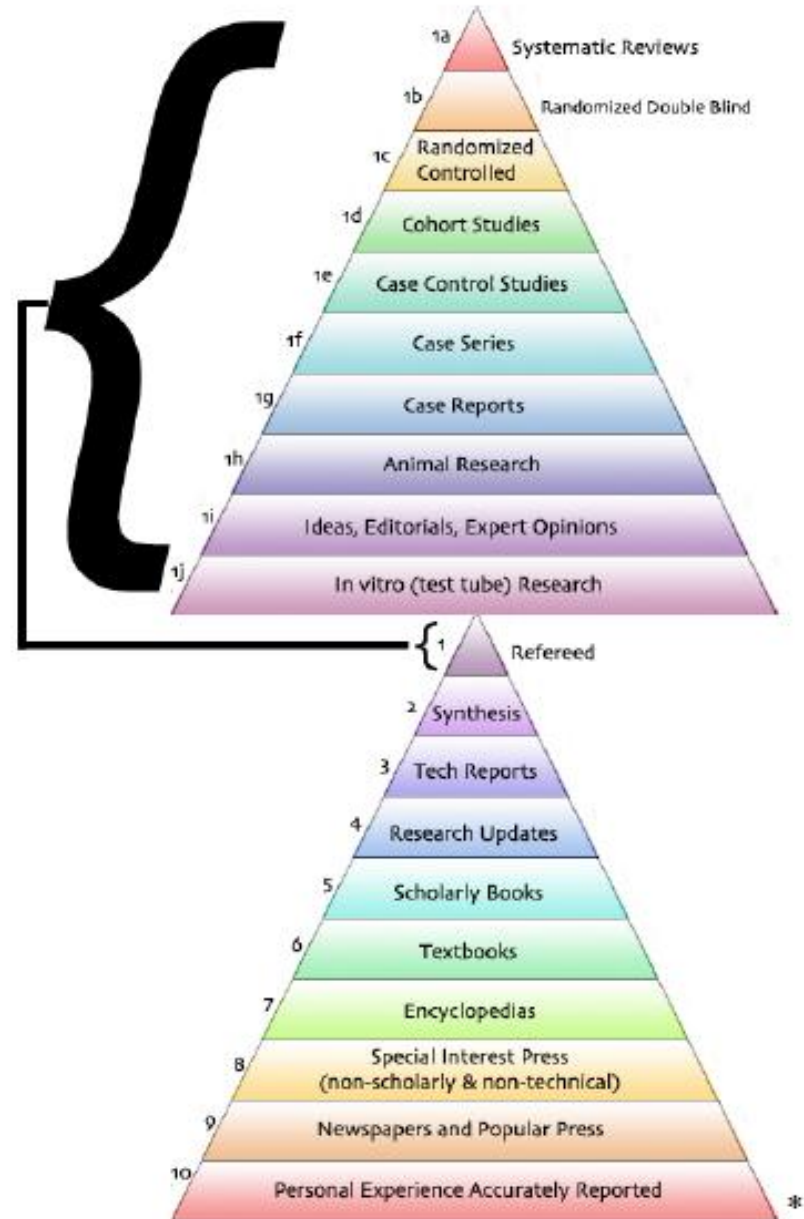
1a Systematic Reviews
1b Randomized Double Blind
1c Randomized Controlled
1d Cohort Studies
1e Case Control Studies
1f Case Series
1g Case Reports
1h Animal Research
1i Ideas, Editorials, Expert Opinions
1j In vitro (test tube) Research

1 Refereed
2 Synthesis
3 Tech Reports
4 Research Updates
5 Scholarly Books
6 Textbooks
7 Encyclopedias
8 Special Interest Press (non-scholarly & non-technical)
9 Newspapers and Popular Press
10 Personal Experience Accurately Reported
*